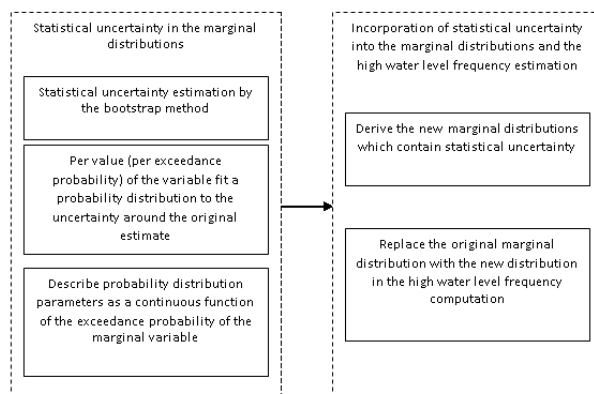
Statistical uncertainty in the marginal distributions

Statistical uncertainty estimation by the bootstrap method

Per value (per exceedance probability) of the variable fit a probability distribution to the uncertainty around the original estimate

Describe probability distribution parameters as a continuous function of the exceedance probability of the marginal variable

Incorporation of statistical uncertainty into the marginal distributions and the high water level frequency estimation

Derive the new marginal distributions which contain statistical uncertainty

Replace the original marginal distribution with the new distribution in the high water level frequency computation